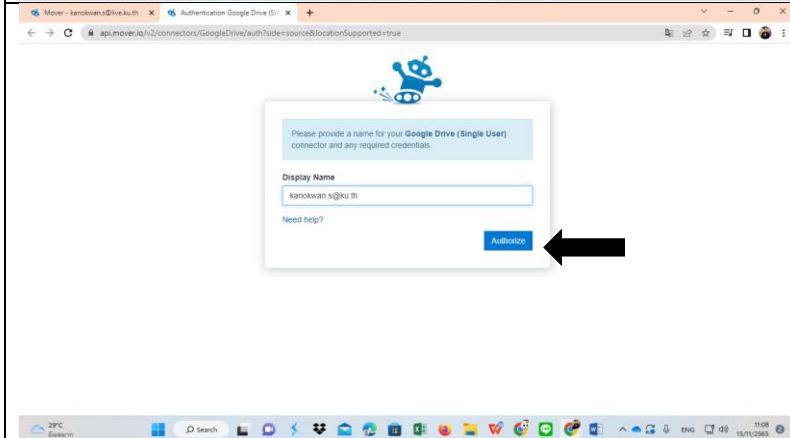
Mover - kanokwan.s@live.ku.th ×
Authentication Google Drive (Sin ×
+

api.mover.io/v2/connectors/GoogleDrive/auth?side=source&locationSupported=true

Please provide a name for your Google Drive (Single User) connector and any required credentials.

Display Name

kanokwan.s@ku.th

Need help?

Authorize

29°C
มีเมฆมาก

Search

ENG

11:08
15/11/2565